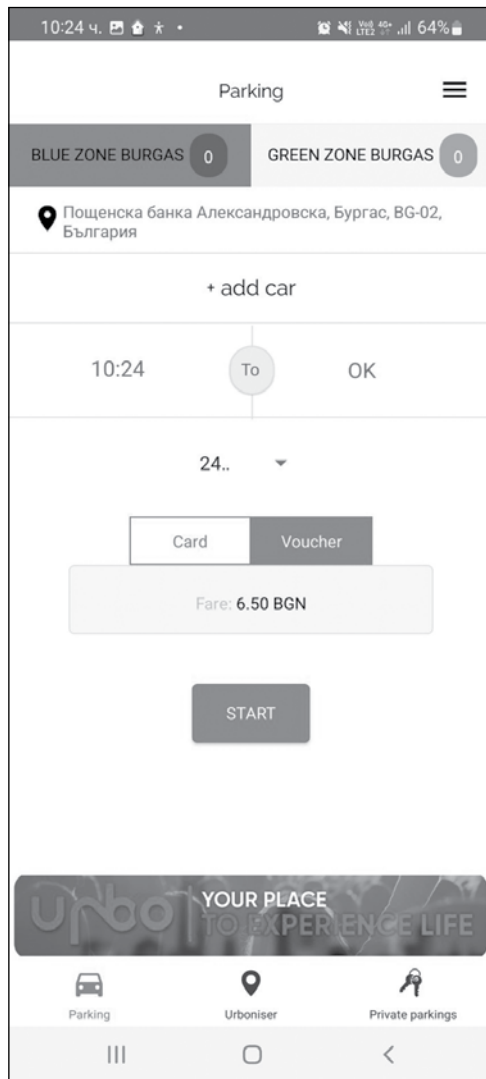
10:24 ч. 64%

Parking

BLUE ZONE BURGAS 0
GREEN ZONE BURGAS 0

Пощенска банка Александровска, Бургас, BG-02, България

+ add car

10:24
To
OK

24..

Card
Voucher

Fare: 6.50 BGN

START

urbo
YOUR PLACE
TO EXPERIENCE LIFE

Parking
Urboniser
Private parkings